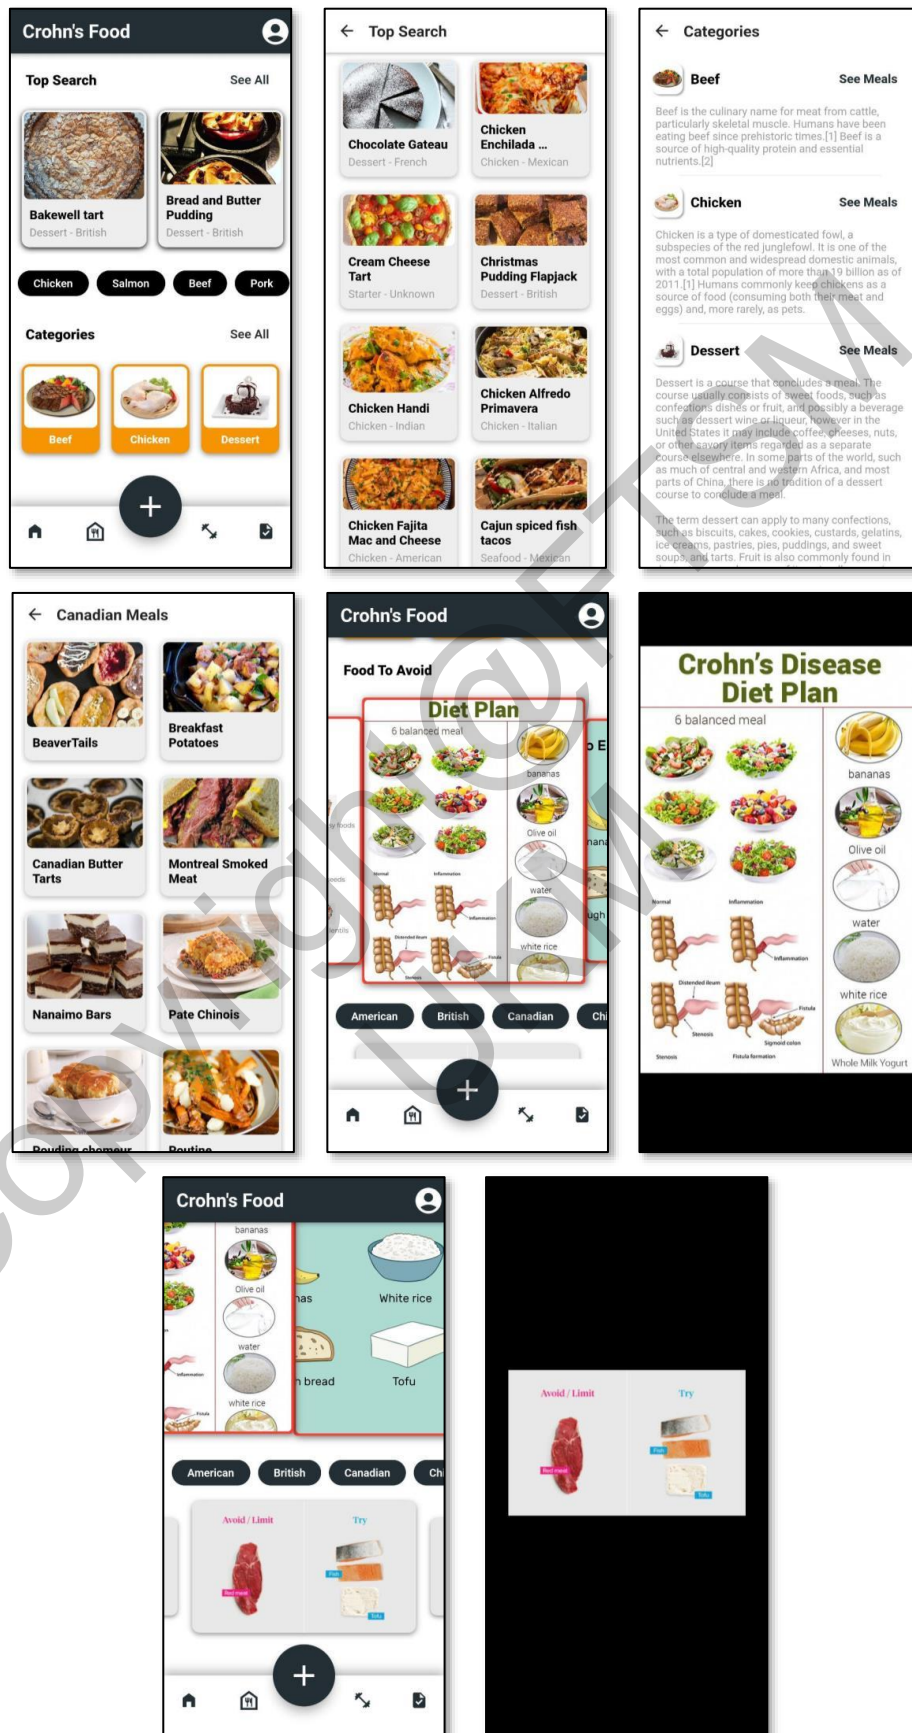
Crohn's Food

Top Search See All

Bakewell tart
Dessert - British

Bread and Butter Pudding
Dessert - British

Chicken Salmon Beef Pork

Categories See All

Beef Chicken Dessert

+

← Top Search

Chocolate Gateau
Dessert - French

Chicken Enchilada ...
Chicken - Mexican

Cream Cheese Tart
Starter - Unknown

Christmas Pudding Flapjack
Dessert - British

Chicken Handi
Chicken - Indian

Chicken Alfredo Primavera
Chicken - Italian

Chicken Fajita Mac and Cheese
Chicken - American

Cajun spiced fish tacos
Seafood - Mexican

← Categories

Beef See Meals

Beef is the culinary name for meat from cattle, particularly skeletal muscle. Humans have been eating beef since prehistoric times.[1] Beef is a source of high-quality protein and essential nutrients.[2]

Chicken See Meals

Chicken is a type of domesticated fowl, a subspecies of the red junglefowl. It is one of the most common and widespread domestic animals, with a total population of more than 19 billion as of 2011.[1] Humans commonly keep chickens as a source of food (consuming both their meat and eggs) and, more rarely, as pets.

Dessert See Meals

Dessert is a course that concludes a meal. The course usually consists of sweet foods, such as confections dishes or fruit, and possibly a beverage such as dessert wine or liqueur, however in the United States it may include coffee, cheeses, nuts, or other savory items regarded as a separate course elsewhere. In some parts of the world, such as much of central and western Africa, and most parts of China, there is no tradition of a dessert course to conclude a meal.

The term dessert can apply to many confections, such as biscuits, cakes, cookies, custards, gelatins, ice creams, pastries, pies, puddings, and sweet soups, and tarts. Fruit is also commonly found in

← Canadian Meals

BeaverTails

Breakfast Potatoes

Canadian Butter Tarts

Montreal Smoked Meat

Nanaimo Bars

Pate Chinois

Pouding chomeur

Poutine

Crohn's Food

Food To Avoid

Diet Plan
6 balanced meal
bananas
Olive oil
water
white rice

American British Canadian Chi

+

Crohn's Disease Diet Plan

6 balanced meal

bananas
Olive oil
water
white rice
Whole Milk Yogurt

Normal
Inflammation
Distended ileum
Stenosis
Fistula
Sigmoid colon
Stenosis
Fistula formation

Crohn's Food

bananas
Olive oil
water
white rice

White rice
bread
Tofu

American British Canadian Chi

Avoid / Limit
Try
Red meat
Fish
Tofu

+

Avoid / Limit
Try
Red meat
Fish
Tofu